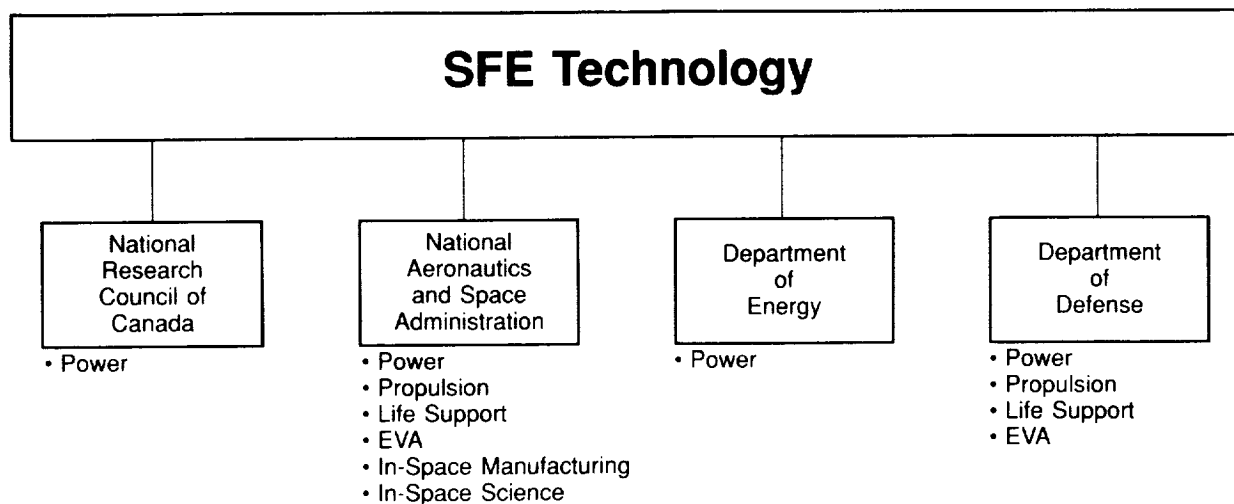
SFE Technology

National Research Council of Canada

• Power

National Aeronautics and Space Administration

• Power
• Propulsion
• Life Support
• EVA
• In-Space Manufacturing
• In-Space Science

Department of Energy

• Power

Department of Defense

• Power
• Propulsion
• Life Support
• EVA